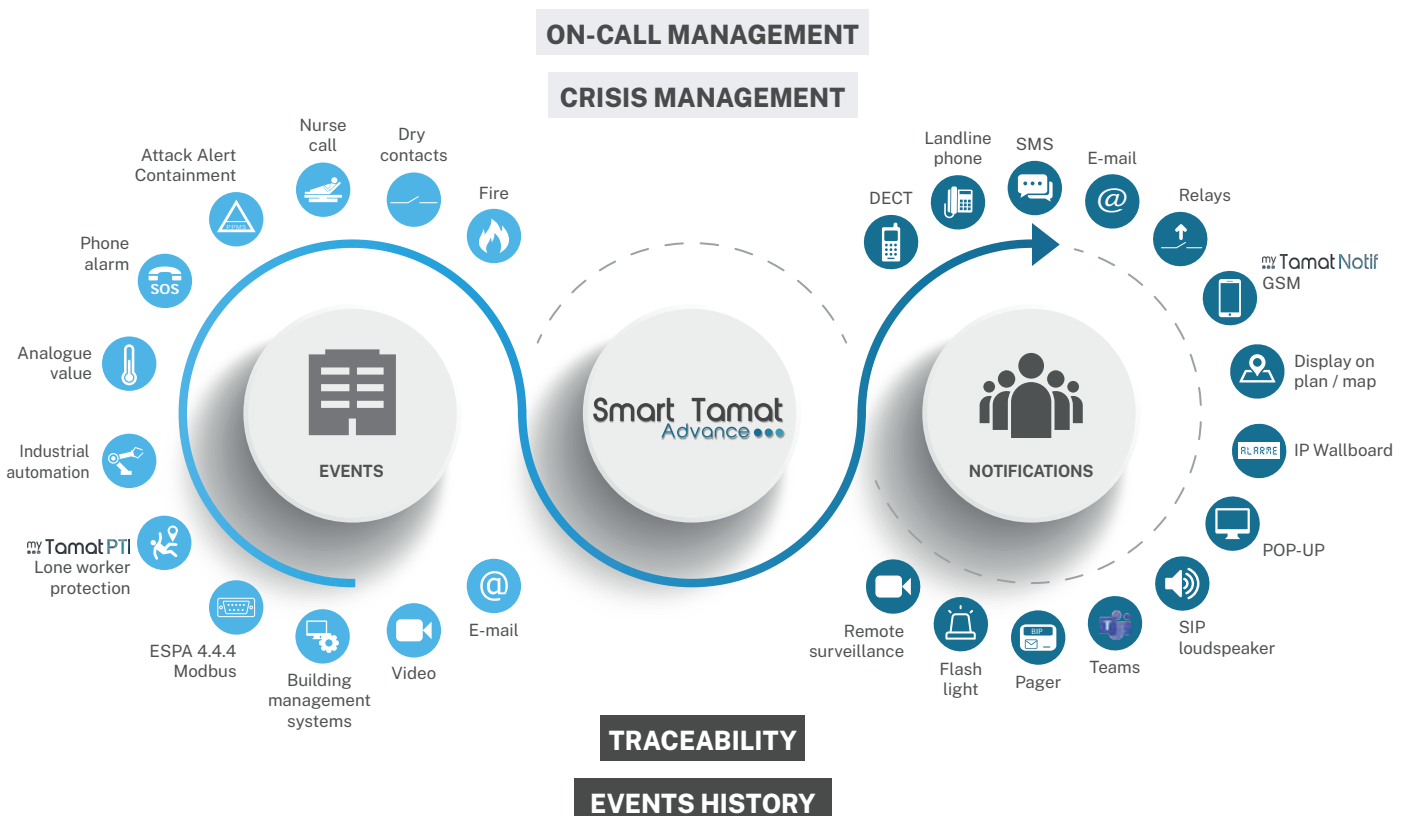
ON-CALL MANAGEMENT

CRISIS MANAGEMENT

Attack Alert Containment

PPMS

Nurse call

Dry contacts

Fire

Phone alarm

SOS

Analogue value

Industrial automation

my Tamat PTI
Lone worker protection

ESPA 4.4.4 Modbus

Building management systems

Video

E-mail

EVENTS

Smart Tamat
Advance

NOTIFICATIONS

DECT

Landline phone

SMS

E-mail

Relays

my Tamat Notif
GSM

Display on plan / map

ALARME

IP Wallboard

POP-UP

SIP loudspeaker

Teams

BIP

Pager

Flash light

Remote surveillance

TRACEABILITY

EVENTS HISTORY